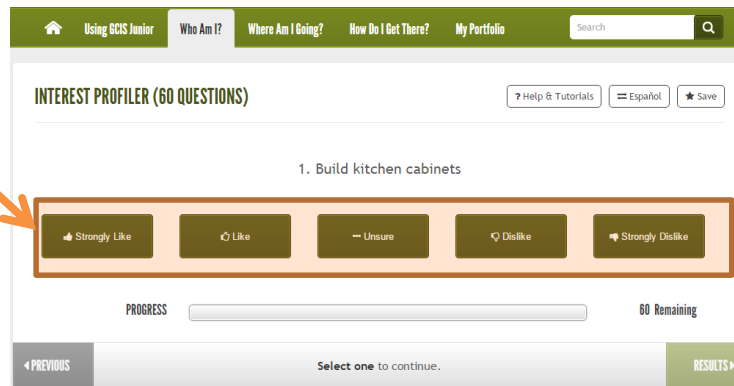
Using GCIS Junior | Who Am I? | Where Am I Going? | How Do I Get There? | My Portfolio | Search

INTEREST PROFILER (60 QUESTIONS)

? Help & Tutorials | Español | Save

1. Build kitchen cabinets

Strongly Like | Like | Unsure | Dislike | Strongly Dislike

PROGRESS

60 Remaining

PREVIOUS

Select one to continue.

RESULTS